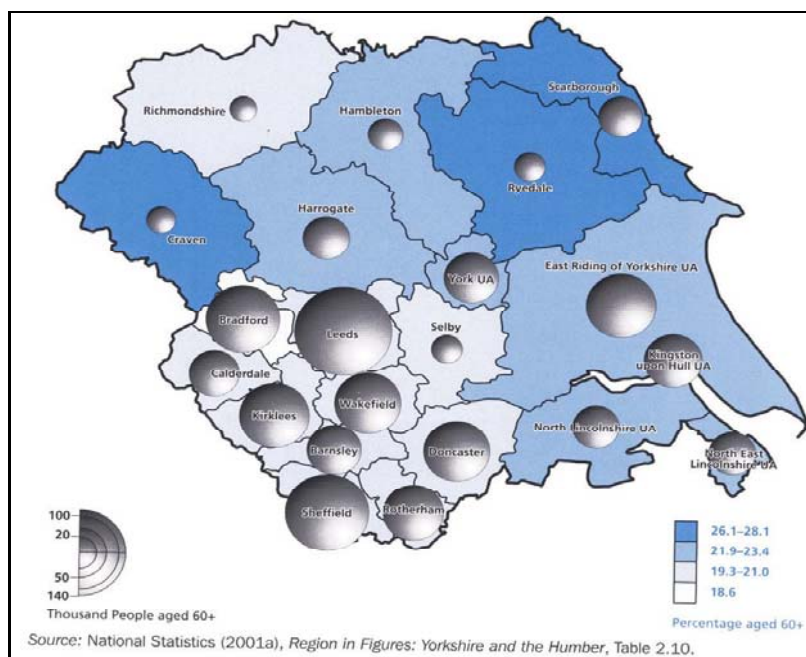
Richmondshire
Hambleton
Scarborough
Ryedale
Craven
Harrogate
York UA
East Riding of Yorkshire UA
Bradford
Leeds
Selby
Calderdale
Kingston upon Hull UA
Kirklees
Wakefield
Barnsley
Doncaster
North Lincolnshire UA
North East Lincolnshire UA
Sheffield
Rotherham

100
20
50
140
Thousand People aged 60+

26.1–28.1
21.9–23.4
19.3–21.0
18.6
Percentage aged 60+

Source: National Statistics (2001a), Region in Figures: Yorkshire and the Humber, Table 2.10.